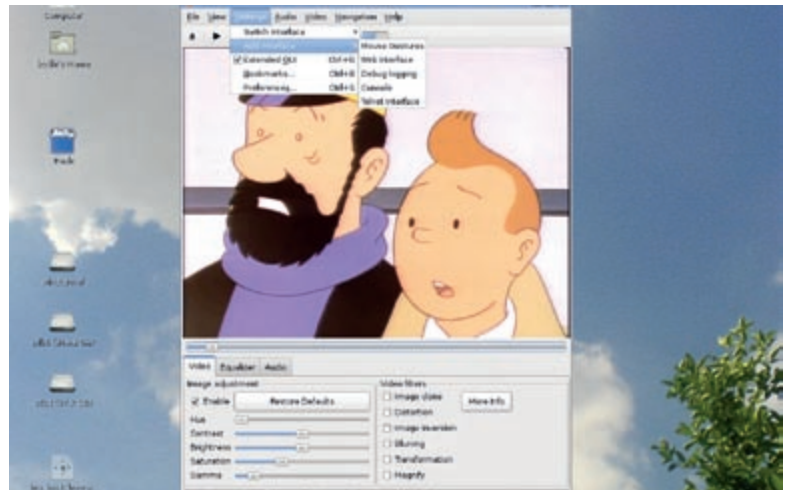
Computer

Linda's Home

Trash

File View Settings Audio Video Navigation Help

Switch interface

Add Interface

Extended GUI Ctrl+G

Bookmarks... Ctrl+B

Preferences... Ctrl+S

Mouse Gestures

Web Interface

Debug logging

Console

Telnet Interface

Video Equalizer Audio

Image adjustment

Enable Restore Defaults

Hue

Contrast

Brightness

Saturation

Gamma

Video filters

Image clone

Distortion

Image inversion

Blurring

Transformation

Magnify

More Info